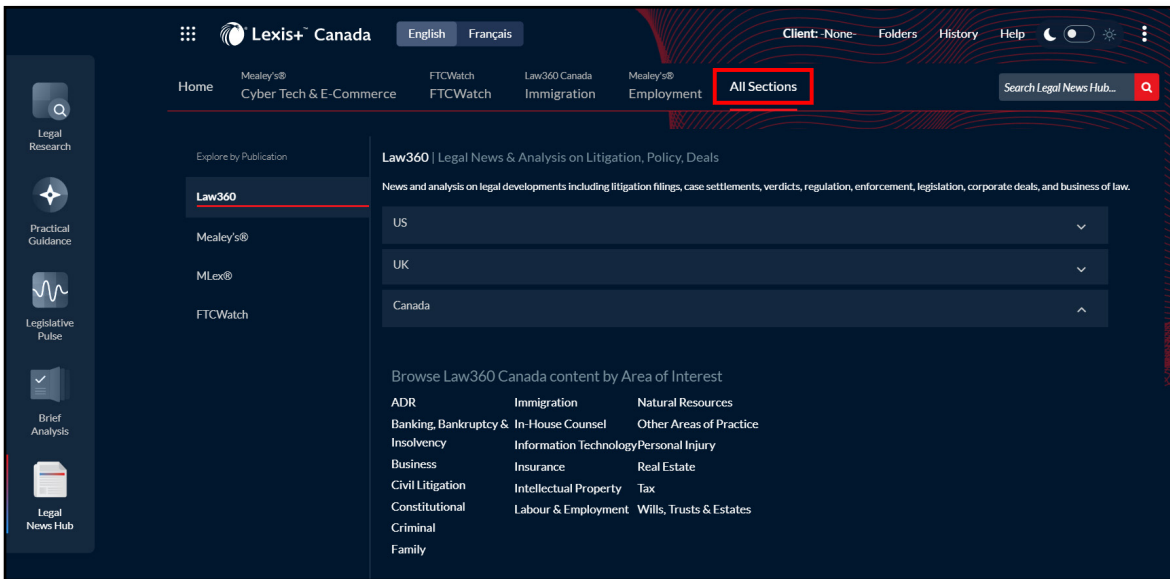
Lexis+™ Canada English Français Client: -None- Folders History Help

Legal Research

Practical Guidance

Legislative Pulse

Brief Analysis

Legal News Hub

Home
Mealey's® Cyber Tech & E-Commerce
FTCWatch FTCWatch
Law360 Canada Immigration
Mealey's® Employment
All Sections

Search Legal News Hub...

Explore by Publication

Law360

Mealey's®

MLex®

FTCWatch

Law360 | Legal News & Analysis on Litigation, Policy, Deals

News and analysis on legal developments including litigation filings, case settlements, verdicts, regulation, enforcement, legislation, corporate deals, and business of law.

US

UK

Canada

Browse Law360 Canada content by Area of Interest

ADR
Banking, Bankruptcy & Insolvency
Business
Civil Litigation
Constitutional
Criminal
Family

Immigration
In-House Counsel
Information Technology
Insurance
Intellectual Property
Labour & Employment

Natural Resources
Other Areas of Practice
Personal Injury
Real Estate
Tax
Wills, Trusts & Estates